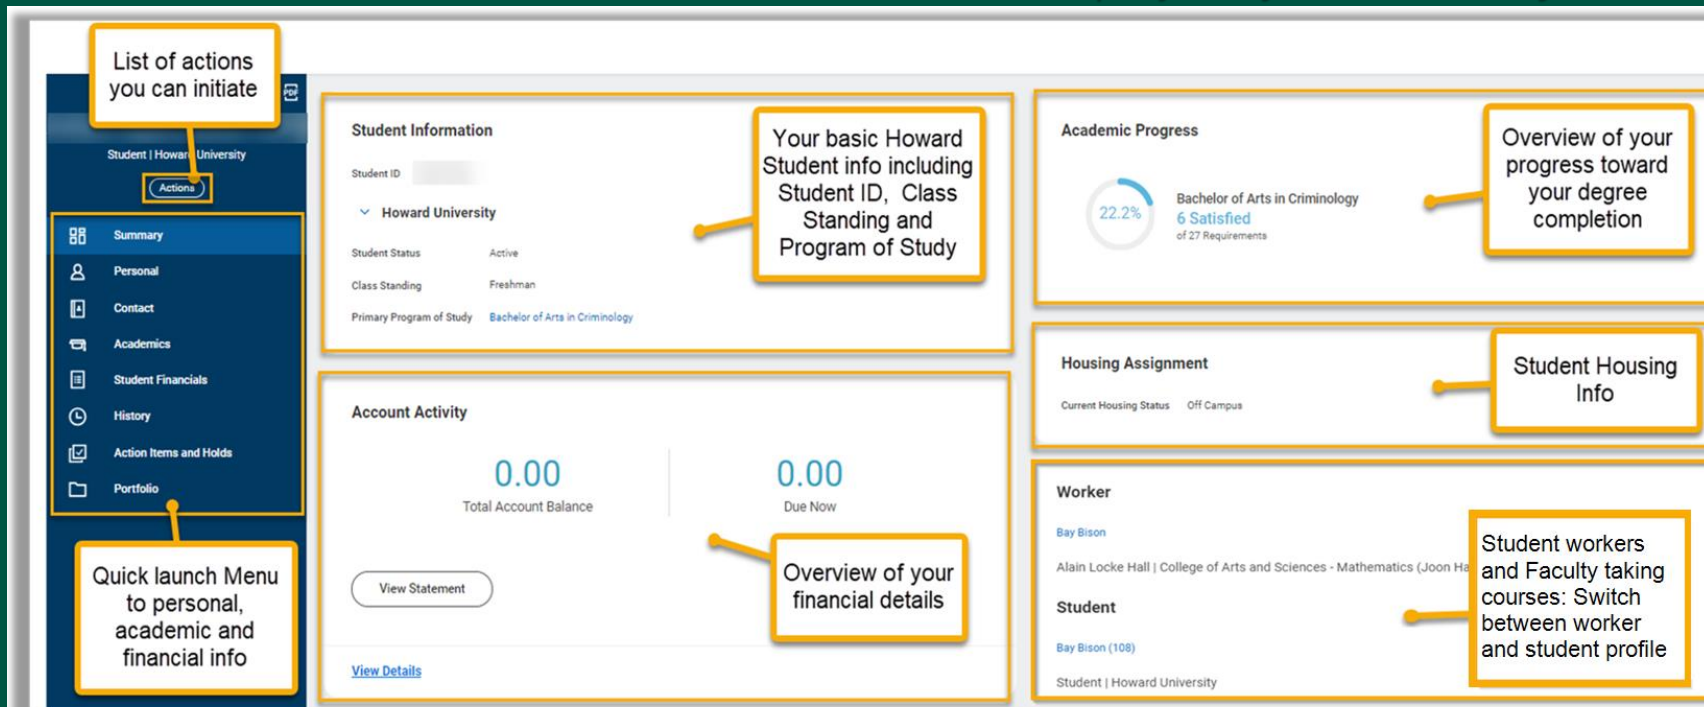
List of actions you can initiate

Student | Howar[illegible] University

Actions

Summary

Personal

Contact

Academics

Student Financials

History

Action Items and Holds

Portfolio

Quick launch Menu to personal, academic and financial info

Student Information

Student ID

Howard University

Student Status Active

Class Standing Freshman

Primary Program of Study Bachelor of Arts in Criminology

Your basic Howard Student info including Student ID, Class Standing and Program of Study

Account Activity

0.00
Total Account Balance

0.00
Due Now

View Statement

Overview of your financial details

View Details

Academic Progress

22.2%

Bachelor of Arts in Criminology
6 Satisfied
of 27 Requirements

Overview of your progress toward your degree completion

Housing Assignment

Current Housing Status Off Campus

Student Housing Info

Worker

Bay Bison

Alain Locke Hall | College of Arts and Sciences - Mathematics (Joon Ha

Student

Bay Bison (108)

Student | Howard University

Student workers and Faculty taking courses: Switch between worker and student profile